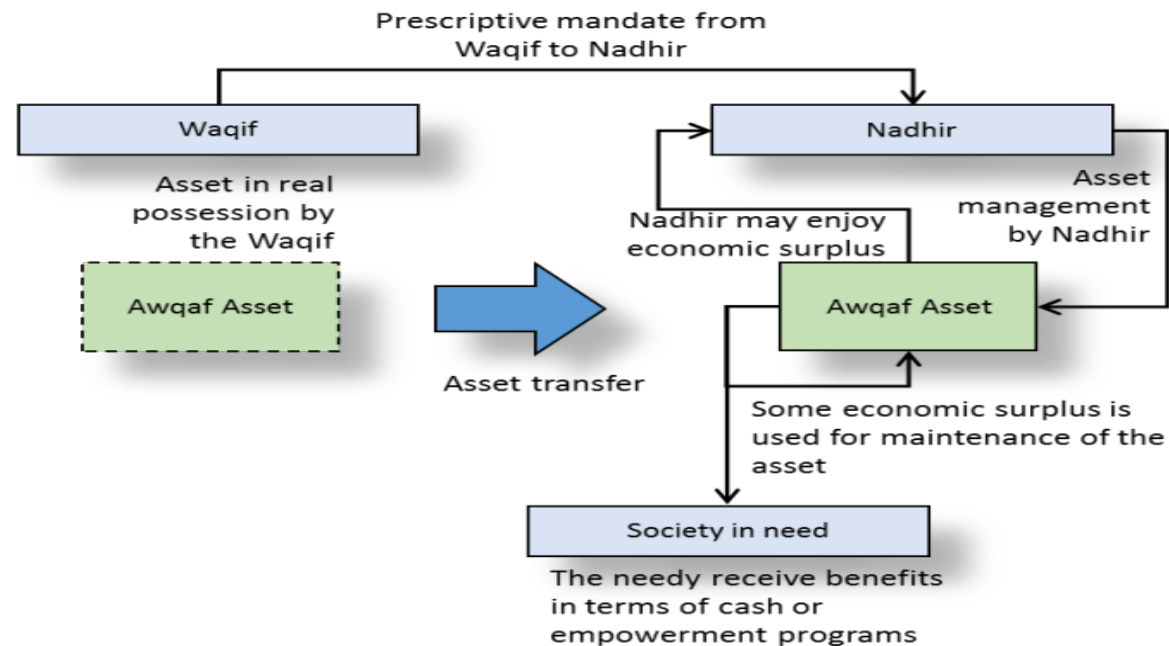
Prescriptive mandate from Waqif to Nadhir

Waqif

Nadhir

Asset in real possession by the Waqif

Nadhir may enjoy economic surplus

Asset management by Nadhir

Awqaf Asset

Awqaf Asset

Asset transfer

Some economic surplus is used for maintenance of the asset

Society in need

The needy receive benefits in terms of cash or empowerment programs